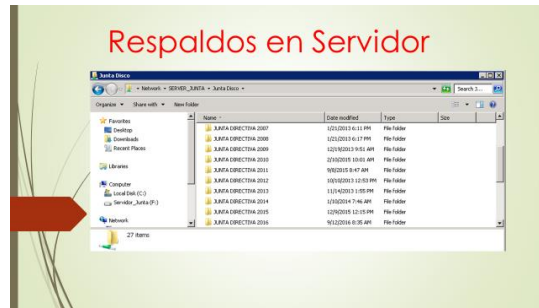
Respaldos en Servidor

Junta Disco

Network ▸ SERVER_JUNTA ▸ Junta Disco ▸

Search J...

Organize ▾ Share with ▾ New folder

Favorites
Desktop
Downloads
Recent Places

Libraries

Computer
Local Disk (C:)
Servidor_Junta (F:)

Network

| Name | Date modified | Type | Size |
|---|---|---|---|
| JUNTA DIRECTIVA 2007 | 1/21/2013 6:11 PM | File folder | |
| JUNTA DIRECTIVA 2008 | 1/21/2013 6:17 PM | File folder | |
| JUNTA DIRECTIVA 2009 | 12/19/2013 9:51 AM | File folder | |
| JUNTA DIRECTIVA 2010 | 2/10/2015 10:01 AM | File folder | |
| JUNTA DIRECTIVA 2011 | 9/8/2015 8:47 AM | File folder | |
| JUNTA DIRECTIVA 2012 | 10/10/2013 12:53 PM | File folder | |
| JUNTA DIRECTIVA 2013 | 11/14/2013 1:55 PM | File folder | |
| JUNTA DIRECTIVA 2014 | 1/30/2014 7:46 AM | File folder | |
| JUNTA DIRECTIVA 2015 | 12/9/2015 12:15 PM | File folder | |
| JUNTA DIRECTIVA 2016 | 9/12/2016 8:35 AM | File folder | |

27 items